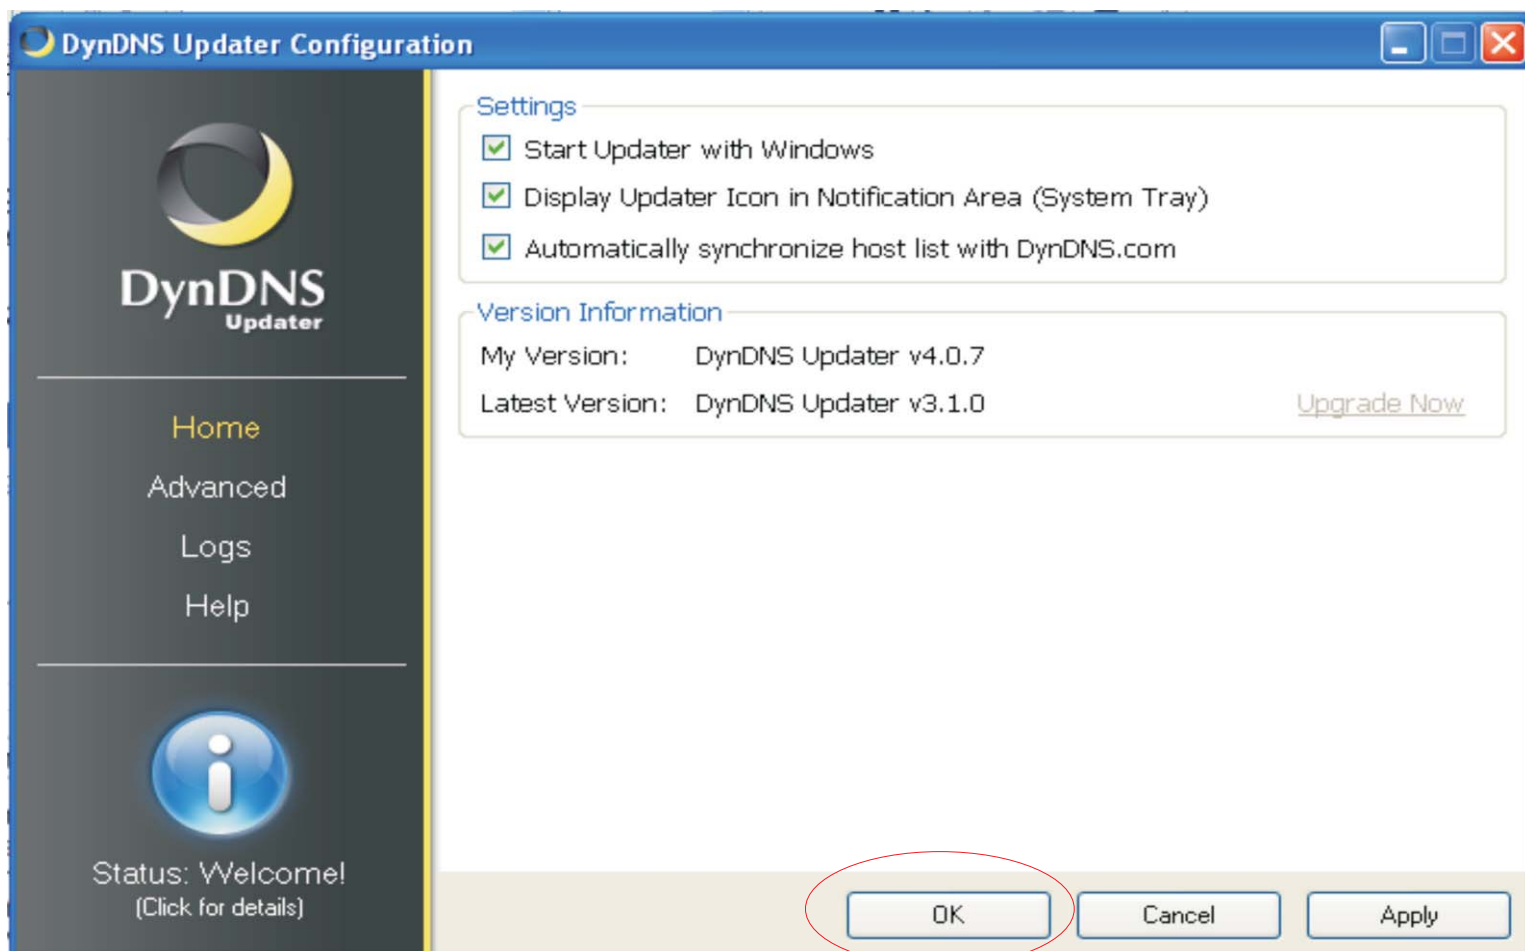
DynDNS Updater Configuration

DynDNS
Updater

Home
Advanced
Logs
Help

Status: Welcome!
(Click for details)

Settings
Start Updater with Windows
Display Updater Icon in Notification Area (System Tray)
Automatically synchronize host list with DynDNS.com

Version Information
My Version: DynDNS Updater v4.0.7
Latest Version: DynDNS Updater v3.1.0 Upgrade Now

OK Cancel Apply